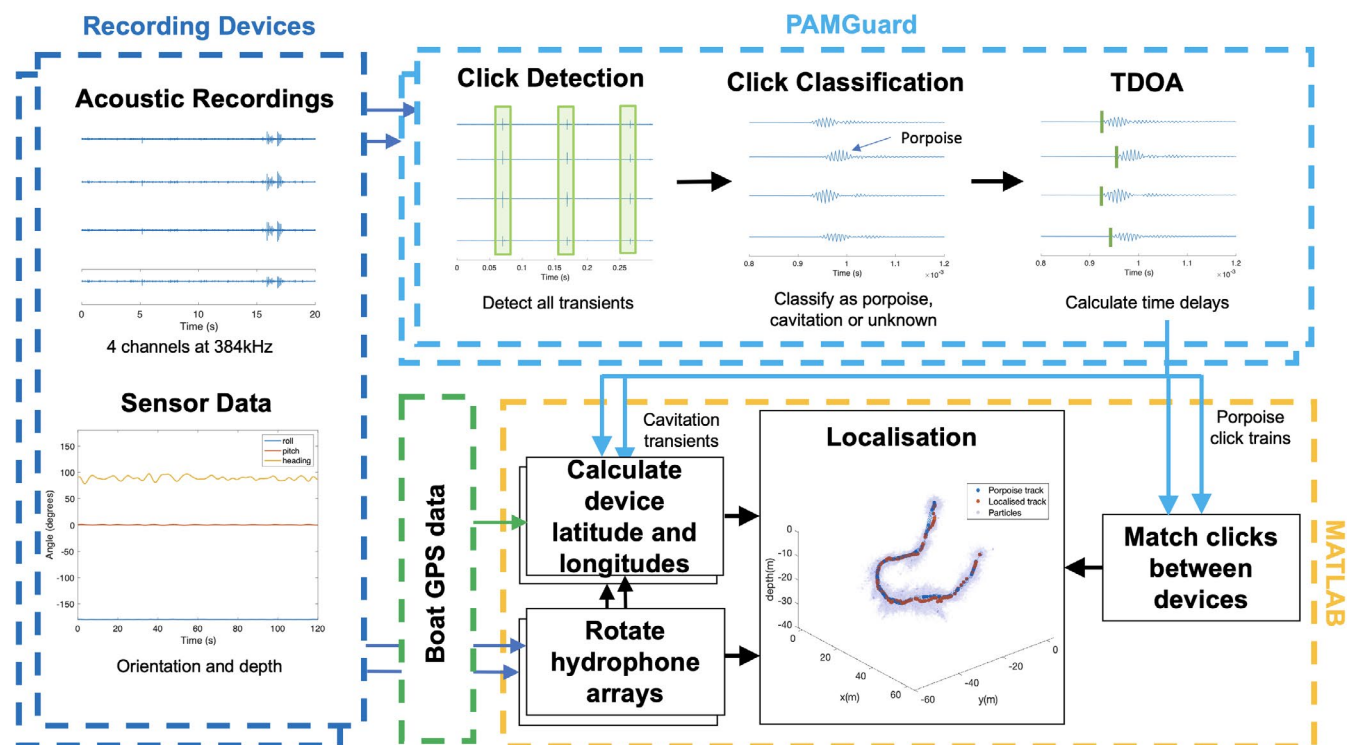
Recording Devices

PAMGuard

Acoustic Recordings

0 5 10 15 20
Time (s)

4 channels at 384kHz

Click Detection

0 0.05 0.1 0.15 0.2 0.25
Time (s)

Detect all transients

Click Classification

Porpoise

0.8 0.9 1 1.1 1.2
Time (s) $\times10^{-3}$

Classify as porpoise, cavitation or unknown

TDOA

0.8 0.9 1 1.1 1.2
Time (s) $\times10^{-3}$

Calculate time delays

Sensor Data

roll
pitch
heading

Angle (degrees)
150 100 50 0 -50 -100 -150
0 20 40 60 80 100 120
Time (s)

Orientation and depth

Boat GPS data

Cavitation transients

Calculate device latitude and longitudes

Rotate hydrophone arrays

Localisation

Porpoise track
Localised track
Particles

depth(m)
0 -10 -20 -30 -40
x(m) 20 40 60
y(m) 0 -20 -40 -60

Porpoise click trains

Match clicks between devices

MATLAB